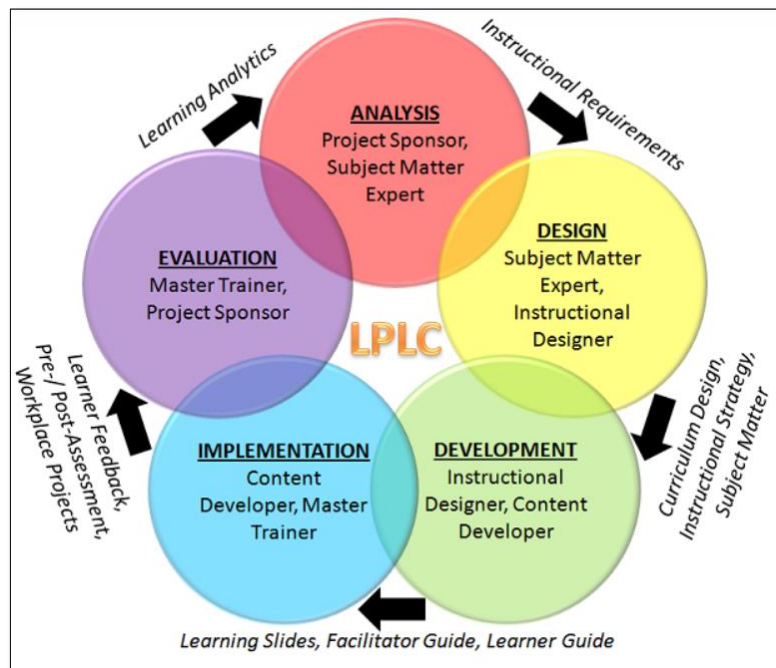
Learning Analytics

ANALYSIS
Project Sponsor, Subject Matter Expert

Instructional Requirements

DESIGN
Subject Matter Expert, Instructional Designer

Curriculum Design, Instructional Strategy, Subject Matter

DEVELOPMENT
Instructional Designer, Content Developer

Learning Slides, Facilitator Guide, Learner Guide

IMPLEMENTATION
Content Developer, Master Trainer

Learner Feedback, Pre-/ Post-Assessment, Workplace Projects

EVALUATION
Master Trainer, Project Sponsor

LPLC